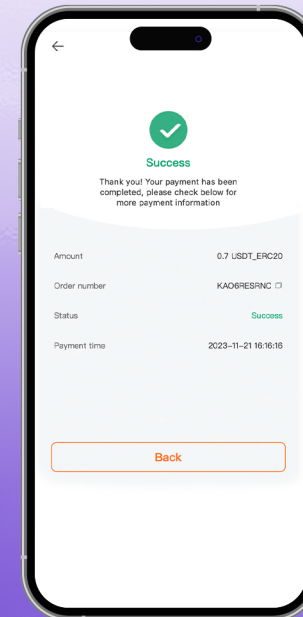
Success

Thank you! Your payment has been completed, please check below for more payment information

| Amount | 0.7 USDT_ERC20 |
|---|---|
| Order number | KAO6RESRNC |
| Status | Success |
| Payment time | 2023-11-21 16:16:16 |

Back